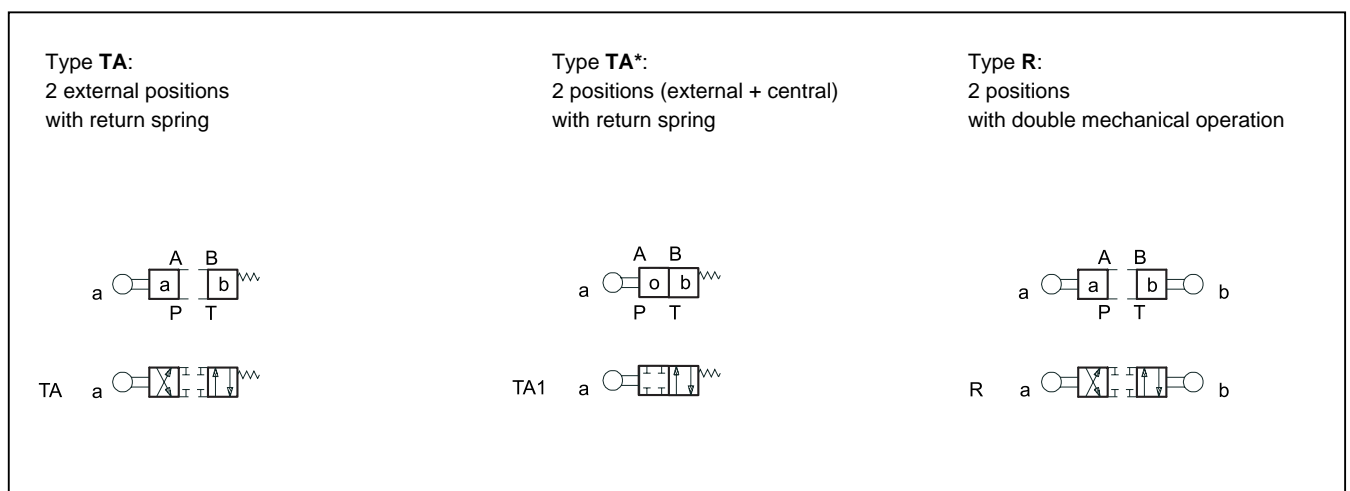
Type **TA**:
2 external positions
with return spring

Type **TA***:
2 positions (external + central)
with return spring

Type **R**:
2 positions
with double mechanical operation

A B
a a b
P T

TA a

A B
a o b
P T

TA1 a

A B
a a b b
P T

R a b